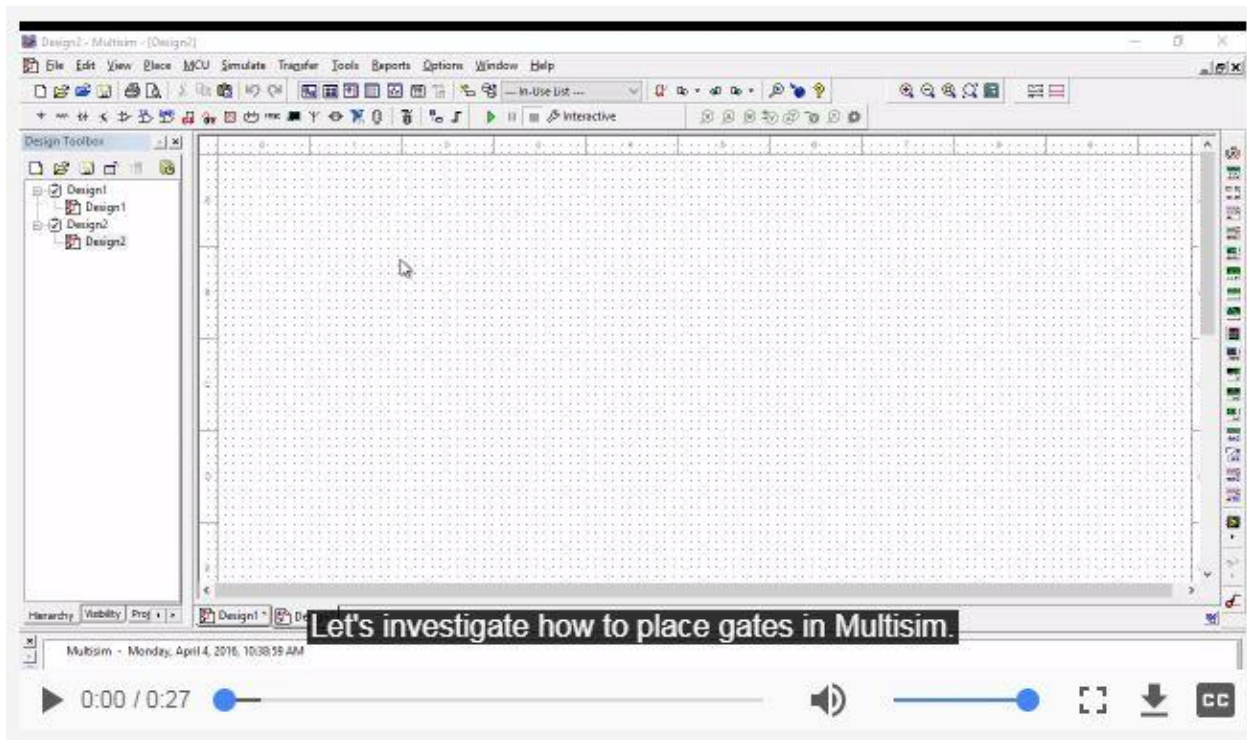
Design2 - Multisim - [Design2]

File Edit View Place MCU Simulate Transfer Tools Reports Options Window Help

--- In-Use List ---

Interactive

Design Toolbox

Design1
Design1
Design2
Design2

Hierarchy Visibility Proj

Design1 * De

Let's investigate how to place gates in Multisim.

Multisim - Monday, April 4, 2016, 10:38:59 AM

0:00 / 0:27

CC